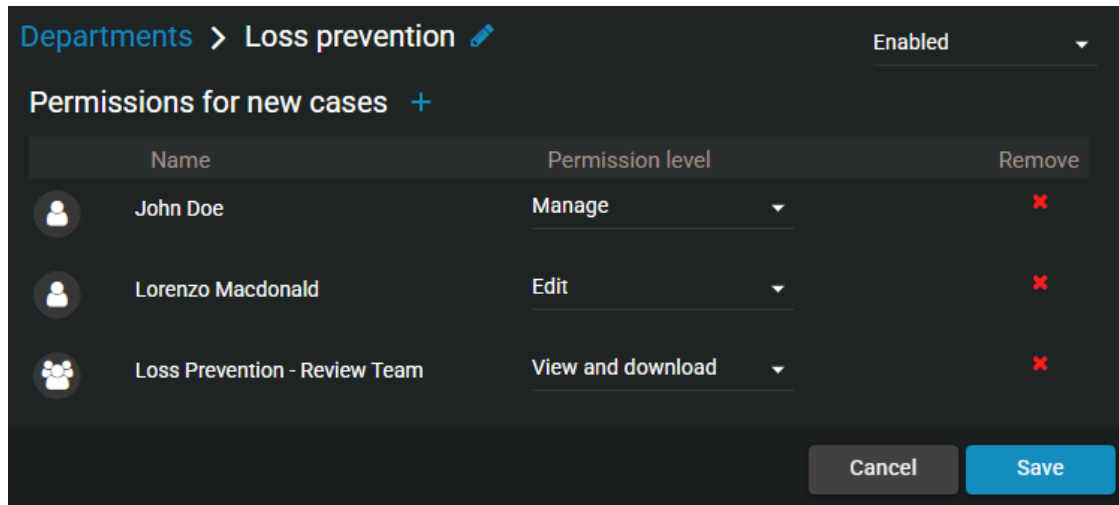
Departments > Loss prevention

Enabled

Permissions for new cases +

| Name | Permission level | Remove |
|---|---|---|
| John Doe | Manage | ✖ |
| Lorenzo Macdonald | Edit | ✖ |
| Loss Prevention - Review Team | View and download | ✖ |

Cancel Save